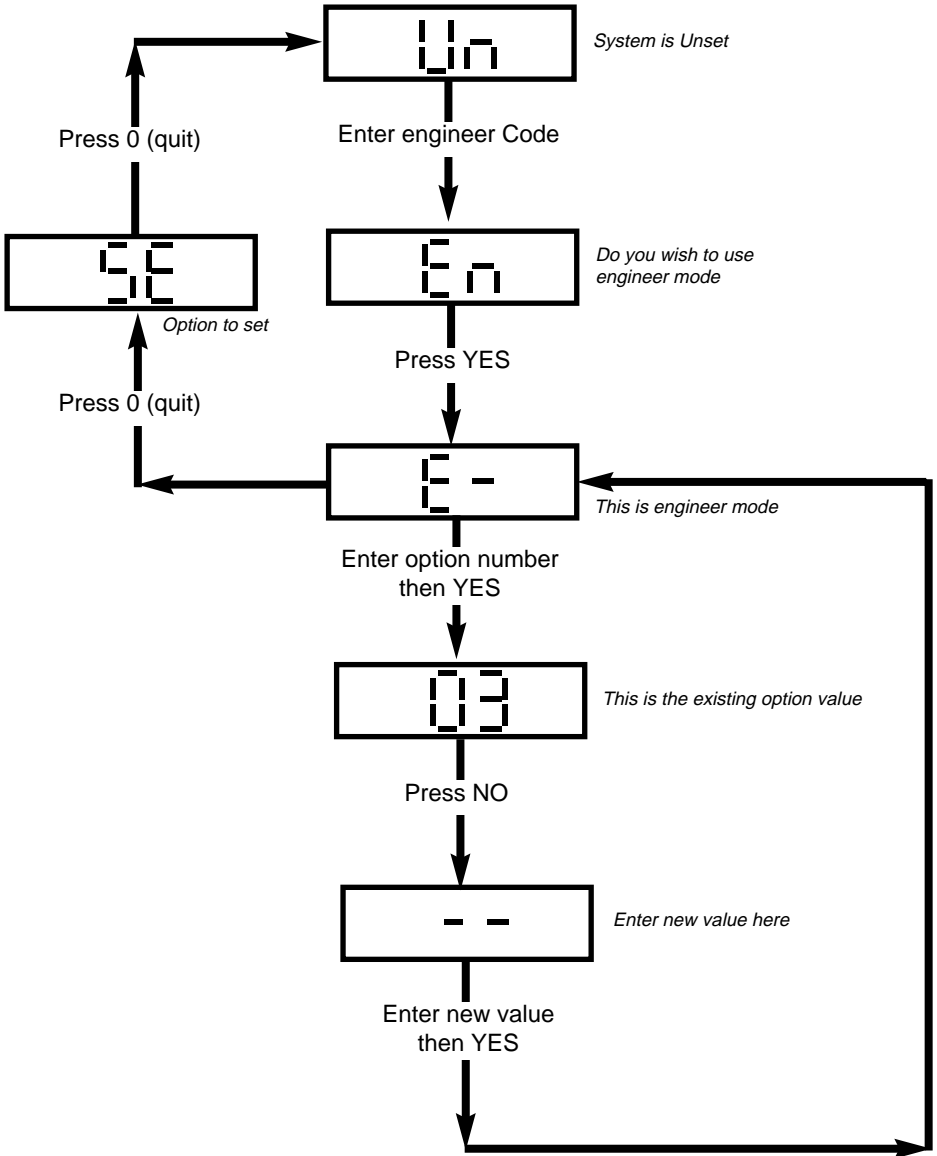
Un

System is Unset

Enter engineer Code

En

Do you wish to use engineer mode

Press YES

Press 0 (quit)

SE

Option to set

Press 0 (quit)

E -

This is engineer mode

Enter option number then YES

03

This is the existing option value

Press NO

- -

Enter new value here

Enter new value then YES